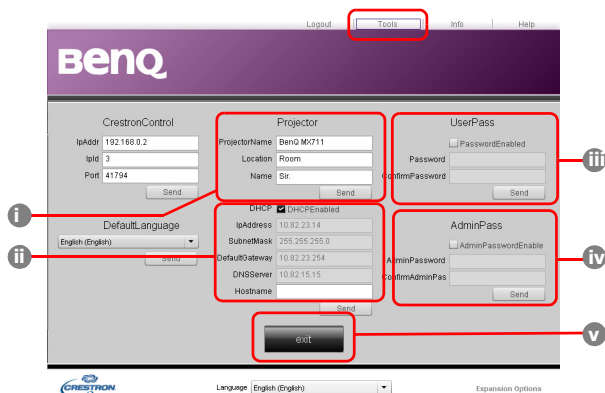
Logout | Tools | Info | Help

BenQ

CrestronControl

IpAddr 192.168.0.2

IpId 3

Port 41794

Send

DefaultLanguage

English (English)

Send

Projector

ProjectorName BenQ MX711

Location Room

Name Sir.

Send

DHCP DHCPEnabled

IpAddress 10.82.23.14

SubnetMask 255.255.255.0

DefaultGateway 10.82.23.254

DNSServer 10.82.15.15

Hostname

Send

UserPass

PasswordEnabled

Password

ConfirmPassword

Send

AdminPass

AdminPasswordEnable

AdminPassword

ConfirmAdminPas

Send

exit

i

ii

iii

iv

v

CRESTRON.

Language English (English)

Expansion Options